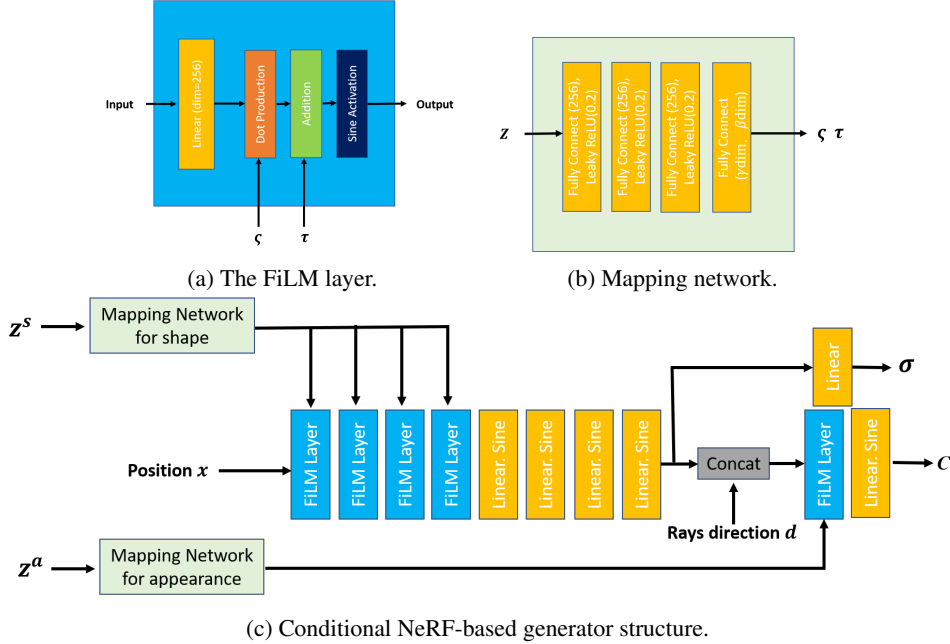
Input

Linear (dim=256)

Dot Production

Addition

Sine Activation

Output

$\varsigma$

$\tau$

(a) The FiLM layer.

$z$

Fully Connect (256), Leaky ReLU(0.2)

Fully Connect (256), Leaky ReLU(0.2)

Fully Connect (256), Leaky ReLU(0.2)

Fully Connect ($\gamma$dim $\beta$dim)

$\varsigma$ $\tau$

(b) Mapping network.

$z^s$

Mapping Network for shape

Linear

$\sigma$

Position $x$

FiLM Layer

FiLM Layer

FiLM Layer

FiLM Layer

Linear. Sine

Linear. Sine

Linear. Sine

Linear. Sine

Concat

FiLM Layer

Linear. Sine

$c$

Rays direction $d$

$z^a$

Mapping Network for appearance

(c) Conditional NeRF-based generator structure.